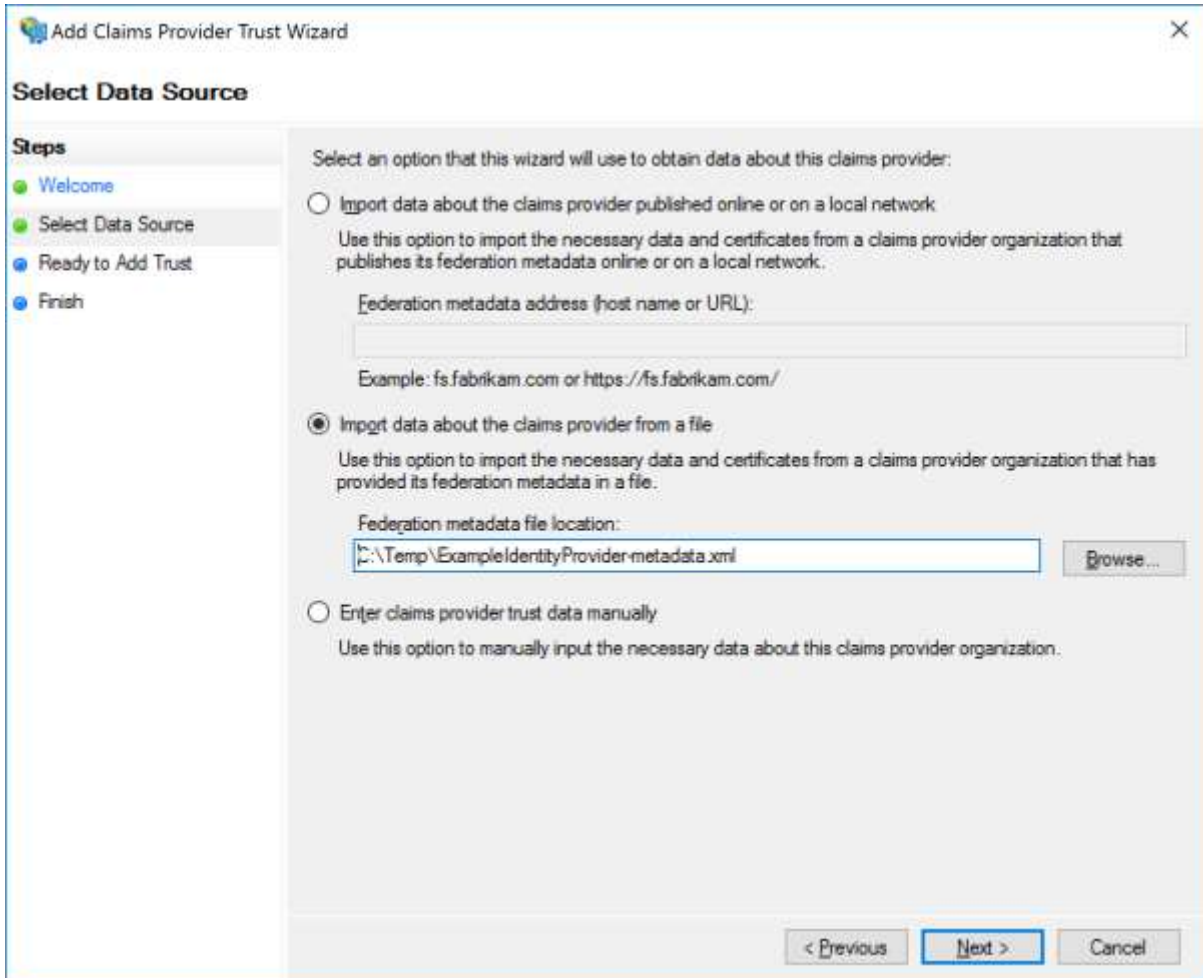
Add Claims Provider Trust Wizard

×

Select Data Source

Steps

Welcome

Select Data Source

Ready to Add Trust

Finish

Select an option that this wizard will use to obtain data about this claims provider:

Import data about the claims provider published online or on a local network

Use this option to import the necessary data and certificates from a claims provider organization that publishes its federation metadata online or on a local network.

Federation metadata address (host name or URL):

Example: fs.fabrikam.com or https://fs.fabrikam.com/

Import data about the claims provider from a file

Use this option to import the necessary data and certificates from a claims provider organization that has provided its federation metadata in a file.

Federation metadata file location:

C:\Temp\ExampleIdentityProvider-metadata.xml

Browse...

Enter claims provider trust data manually

Use this option to manually input the necessary data about this claims provider organization.

< Previous

Next >

Cancel